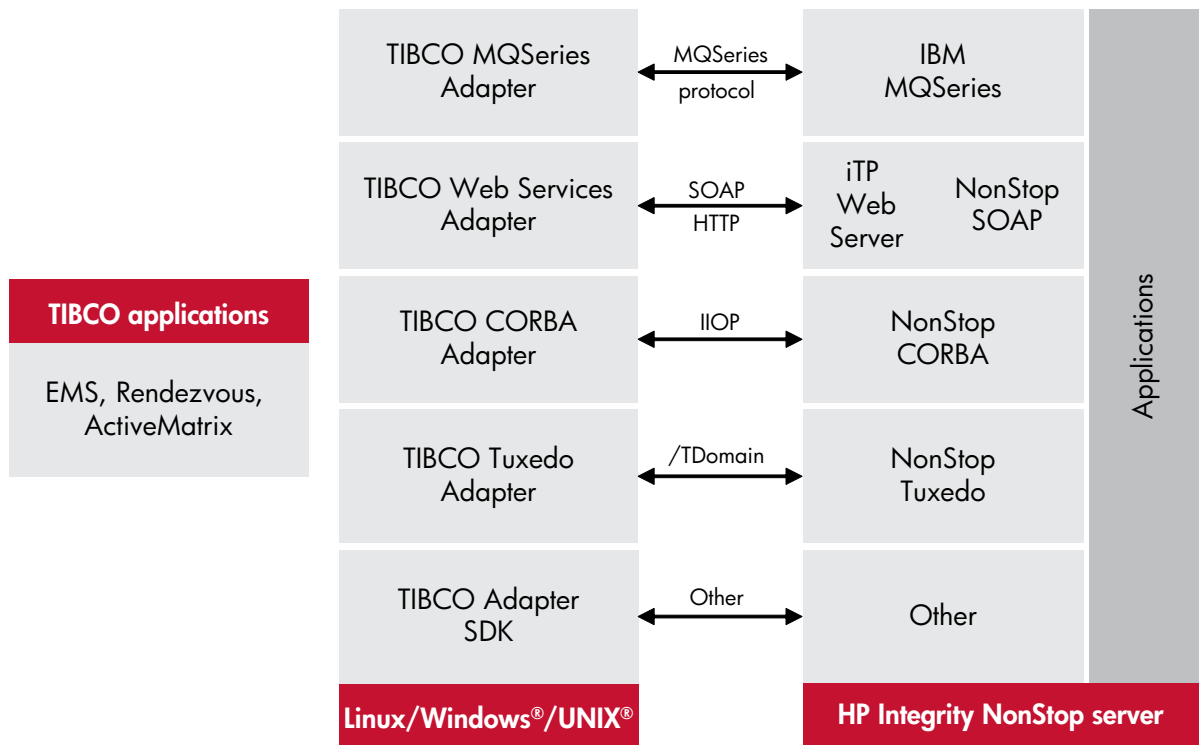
TIBCO applications

EMS, Rendezvous, ActiveMatrix

TIBCO MQSeries Adapter

MQSeries protocol

IBM MQSeries

TIBCO Web Services Adapter

SOAP HTTP

iTP Web Server

NonStop SOAP

TIBCO CORBA Adapter

IIOP

NonStop CORBA

TIBCO Tuxedo Adapter

/TDomain

NonStop Tuxedo

TIBCO Adapter SDK

Other

Other

Applications

Linux/Windows®/UNIX®

HP Integrity NonStop server